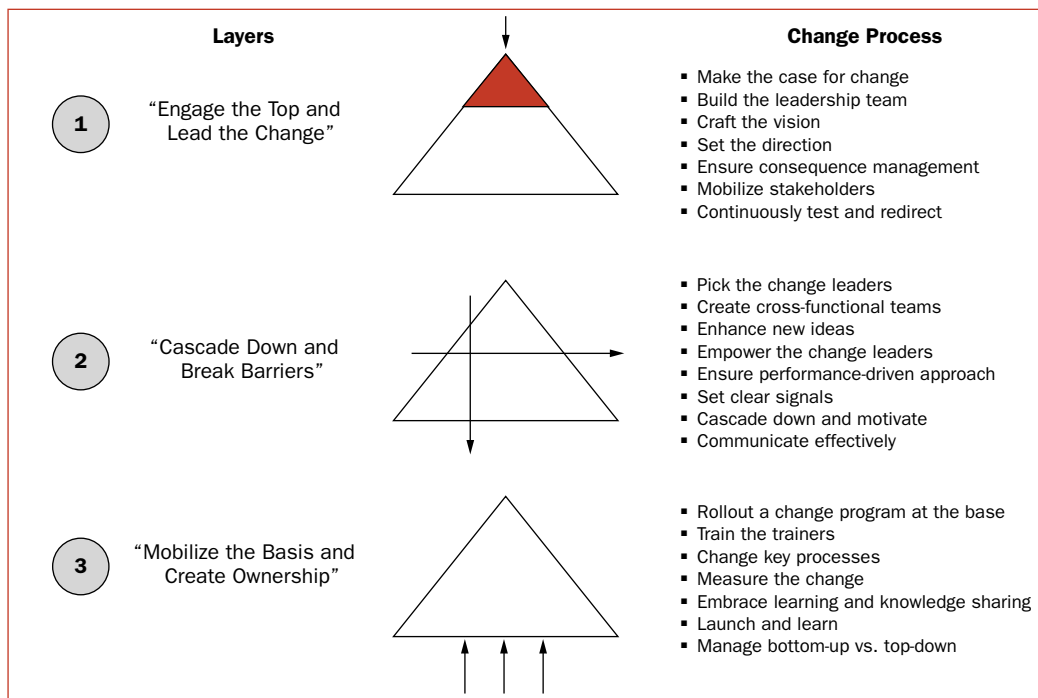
Layers

Change Process

1

"Engage the Top and Lead the Change"

- Make the case for change
- Build the leadership team
- Craft the vision
- Set the direction
- Ensure consequence management
- Mobilize stakeholders
- Continuously test and redirect

2

"Cascade Down and Break Barriers"

- Pick the change leaders
- Create cross-functional teams
- Enhance new ideas
- Empower the change leaders
- Ensure performance-driven approach
- Set clear signals
- Cascade down and motivate
- Communicate effectively

3

"Mobilize the Basis and Create Ownership"

- Rollout a change program at the base
- Train the trainers
- Change key processes
- Measure the change
- Embrace learning and knowledge sharing
- Launch and learn
- Manage bottom-up vs. top-down